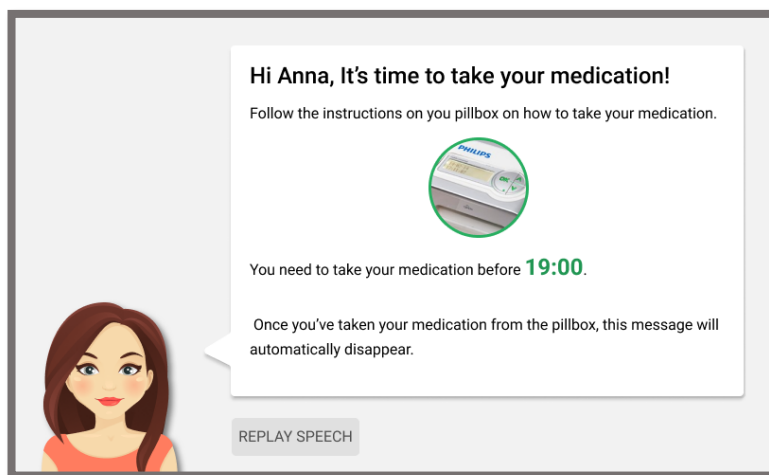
Hi Anna, It's time to take your medication!

Follow the instructions on you pillbox on how to take your medication.

PHILIPS

You need to take your medication before 19:00.

Once you've taken your medication from the pillbox, this message will automatically disappear.

REPLAY SPEECH